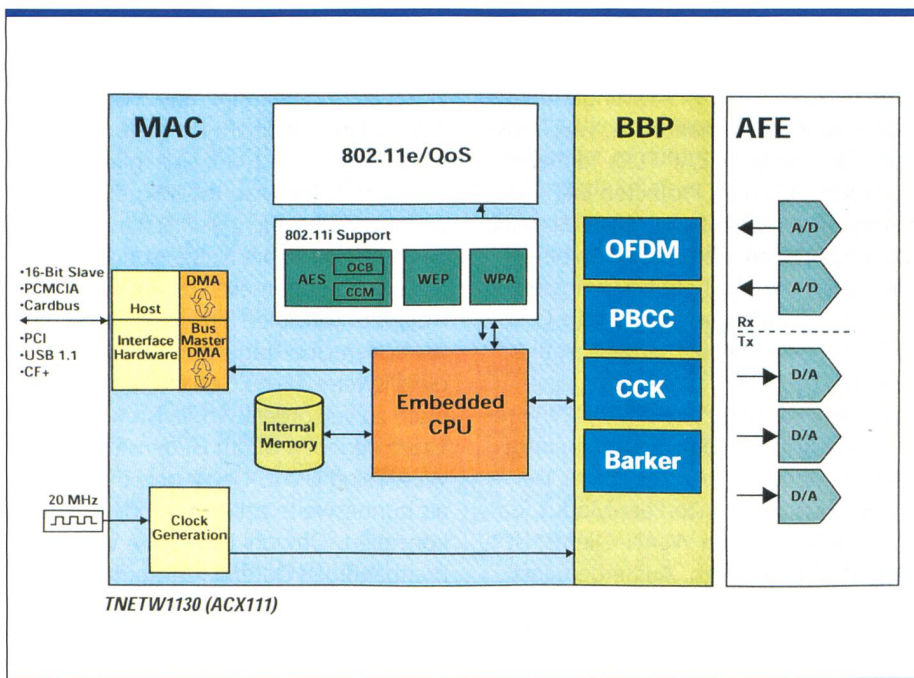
MAC

802.11e/QoS

802.11i Support

AES

OCB

CCM

WEP

WPA

•16-Bit Slave
•PCMCIA
•Cardbus

•PCI
•USB 1.1
•CF+

Host

DMA

Interface Hardware

Bus Master DMA

Internal Memory

Embedded CPU

20 MHz

Clock Generation

BBP

OFDM

PBCC

CCK

Barker

AFE

A/D

A/D

Rx
Tx

D/A

D/A

D/A

TNETW1130 (ACX111)